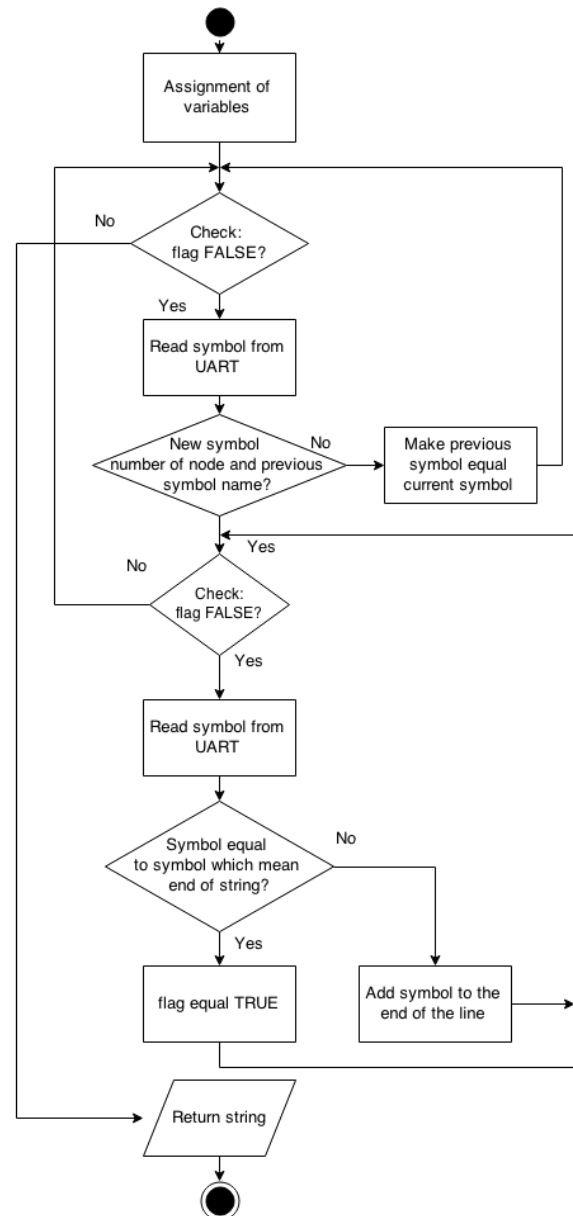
Assignment of variables

No

Check: flag FALSE?

Yes

Read symbol from UART

New symbol number of node and previous symbol name?

No

Make previous symbol equal current symbol

Yes

No

Check: flag FALSE?

Yes

Read symbol from UART

Symbol equal to symbol which mean end of string?

No

Yes

flag equal TRUE

Add symbol to the end of the line

Return string